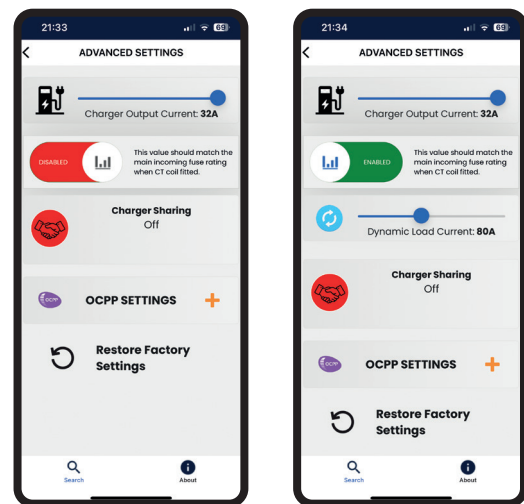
21:33

69

ADVANCED SETTINGS

Charger Output Current: 32A

DISABLED

This value should match the main incoming fuse rating when CT coil fitted.

Charger Sharing
Off

OCPP

OCPP SETTINGS

+

Restore Factory Settings

Search

About

21:34

69

ADVANCED SETTINGS

Charger Output Current: 32A

ENABLED

This value should match the main incoming fuse rating when CT coil fitted.

Dynamic Load Current: 80A

Charger Sharing
Off

OCPP

OCPP SETTINGS

+

Restore Factory Settings

Search

About